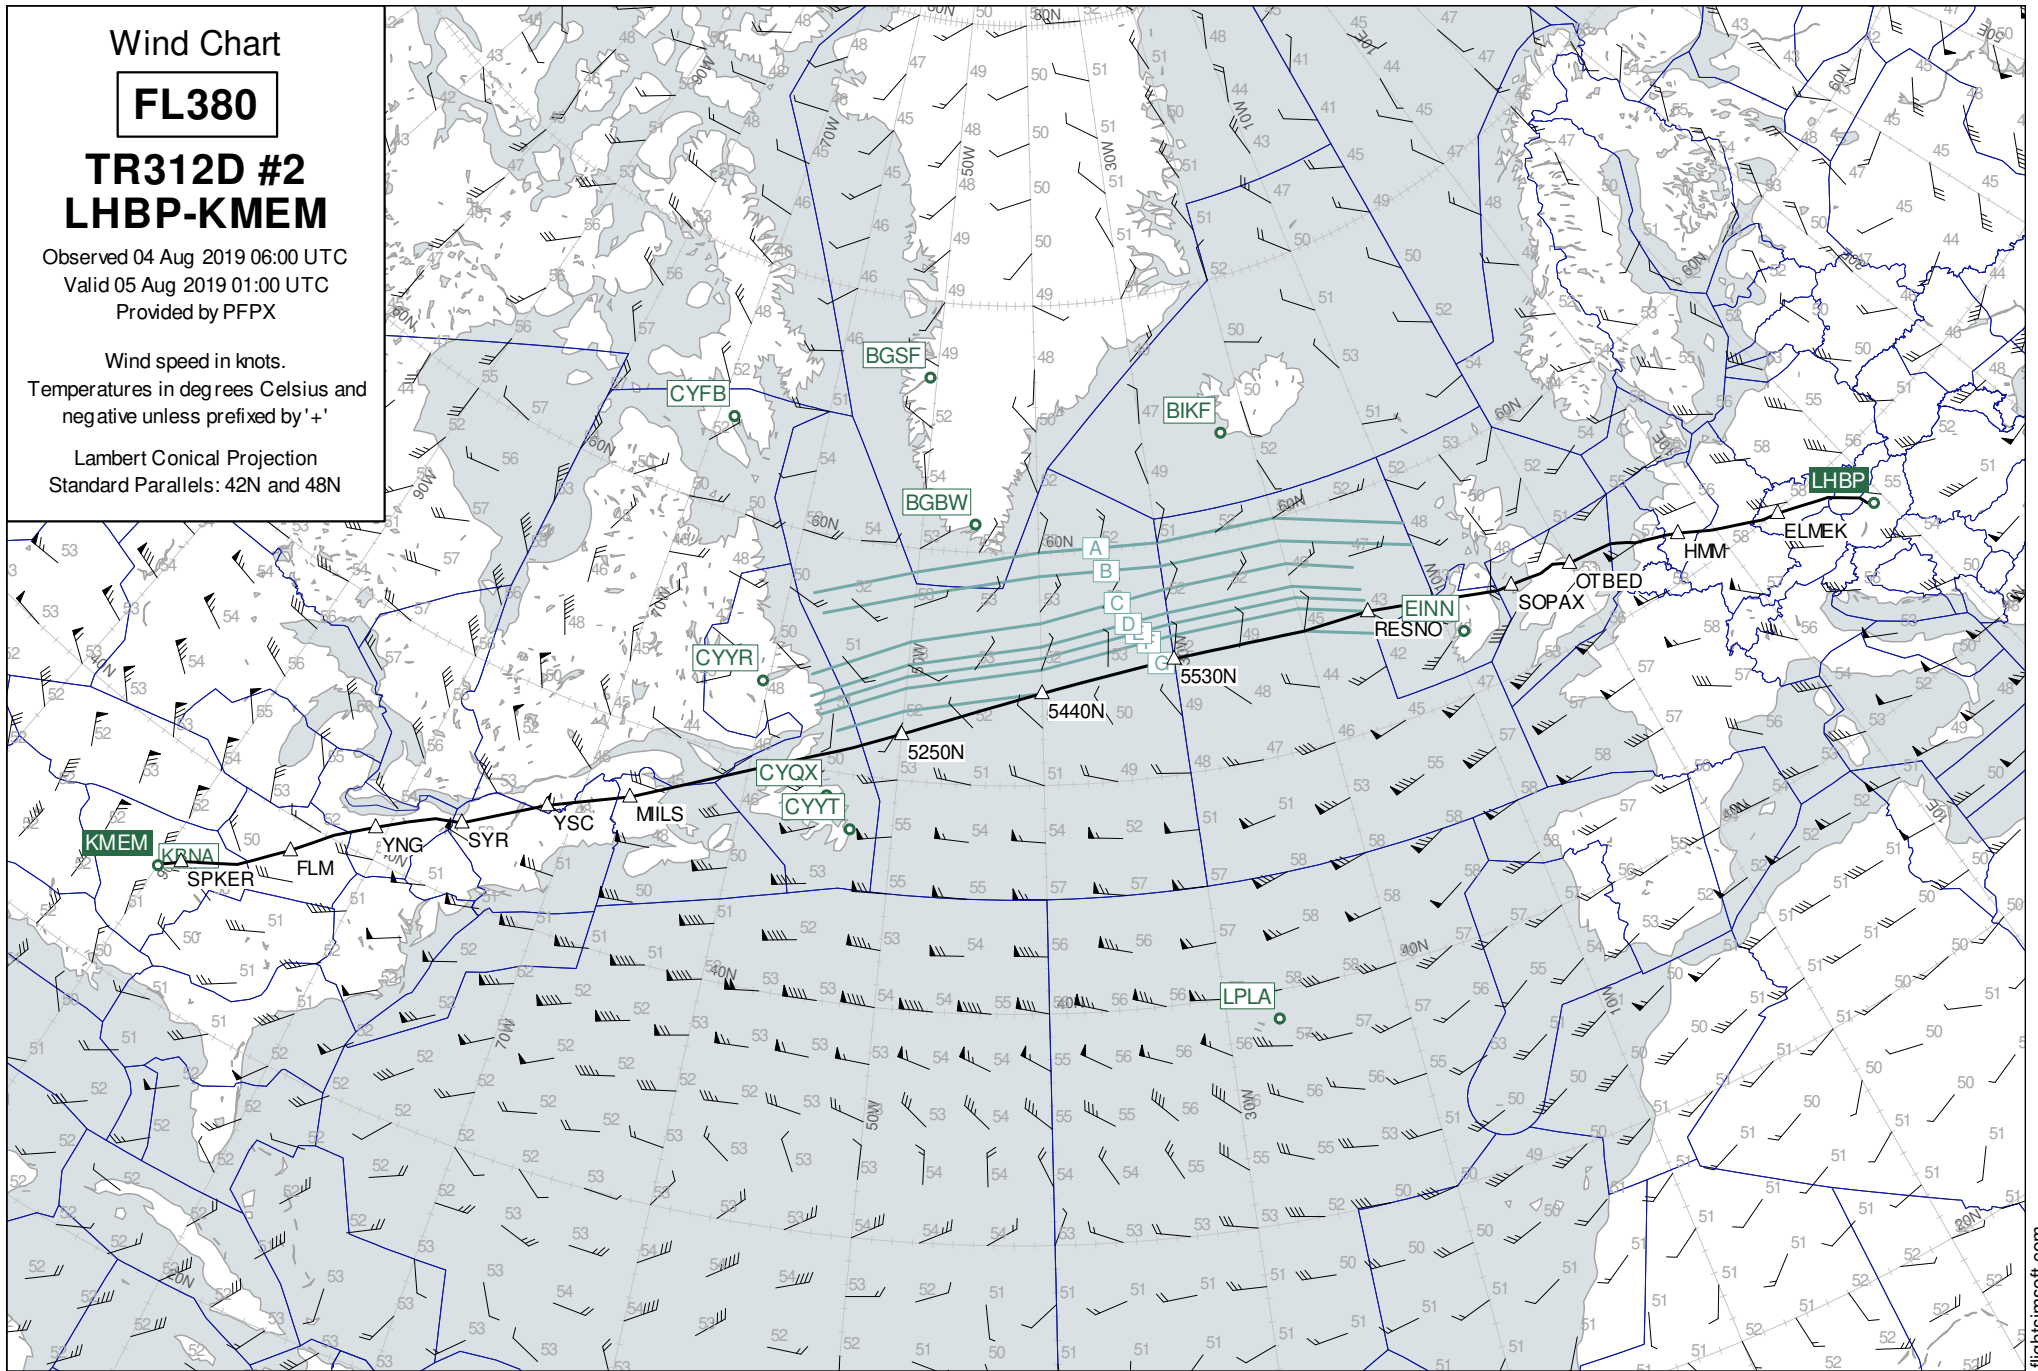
Wind Chart

FL380

TR312D #2
LHBP-KMEM

Observed 04 Aug 2019 06:00 UTC
Valid 05 Aug 2019 01:00 UTC
Provided by PFPX

Wind speed in knots.
Temperatures in degrees Celsius and negative unless prefixed by '+'

Lambert Conical Projection
Standard Parallels: 42N and 48N

BGSF
CYFB
BIKF
BGBW
CYYR
CYQX
CYYT
KMEM
KRNA
SPKER
FLM
YNG
SYR
YSC
MILS
5250N
5440N
5530N
RESNO
EINN
SOPAX
OTBED
HMM
ELMEK
LHBP
LPLA

A
B
C
D
E
F
G

80N
70N
60N
50N
40N
30N
20N
90W
70W
60W
50W
40W
30W
20W
10W
10E

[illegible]